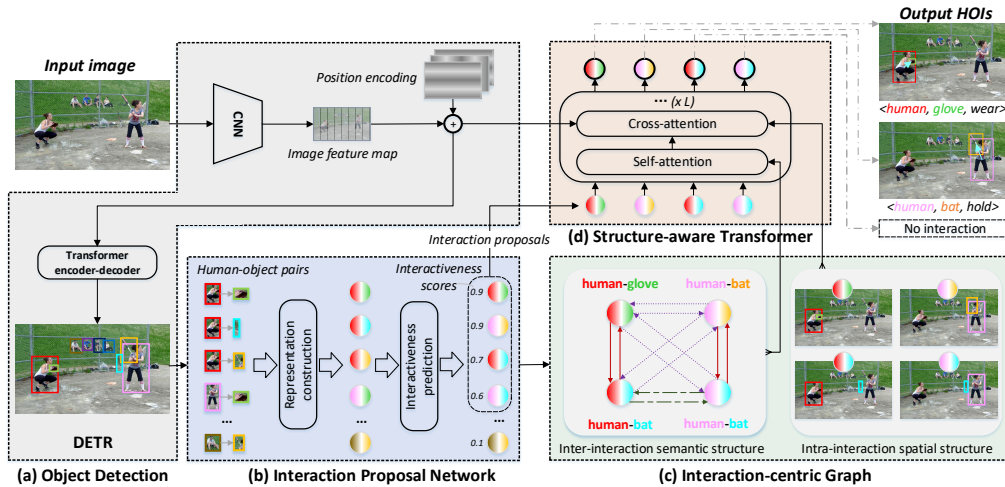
Input image

CNN

Position encoding

Image feature map

Transformer encoder-decoder

DETR

(a) Object Detection

Human-object pairs

Representation construction

Interactiveness prediction

Interactiveness scores

0.9

0.9

0.7

0.6

0.1

...

...

...

(b) Interaction Proposal Network

Interaction proposals

... (x L)

Cross-attention

Self-attention

(d) Structure-aware Transformer

Output HOIs

<human, glove, wear>

<human, bat, hold>

No interaction

human-glove

human-bat

human-bat

human-bat

Inter-interaction semantic structure

Intra-interaction spatial structure

(c) Interaction-centric Graph